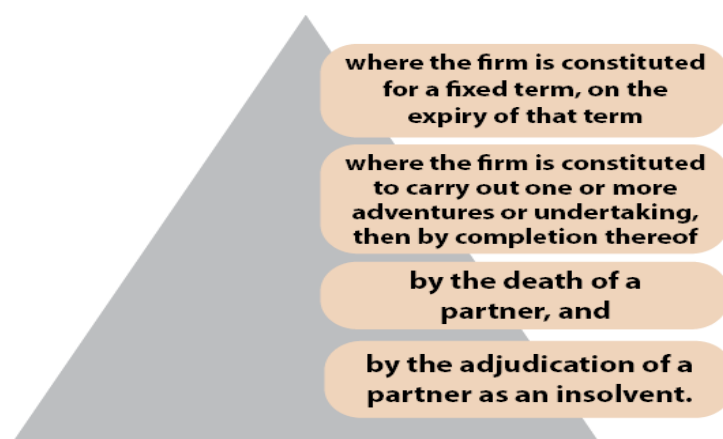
where the firm is constituted for a fixed term, on the expiry of that term

where the firm is constituted to carry out one or more adventures or undertaking, then by completion thereof

by the death of a partner, and

by the adjudication of a partner as an insolvent.